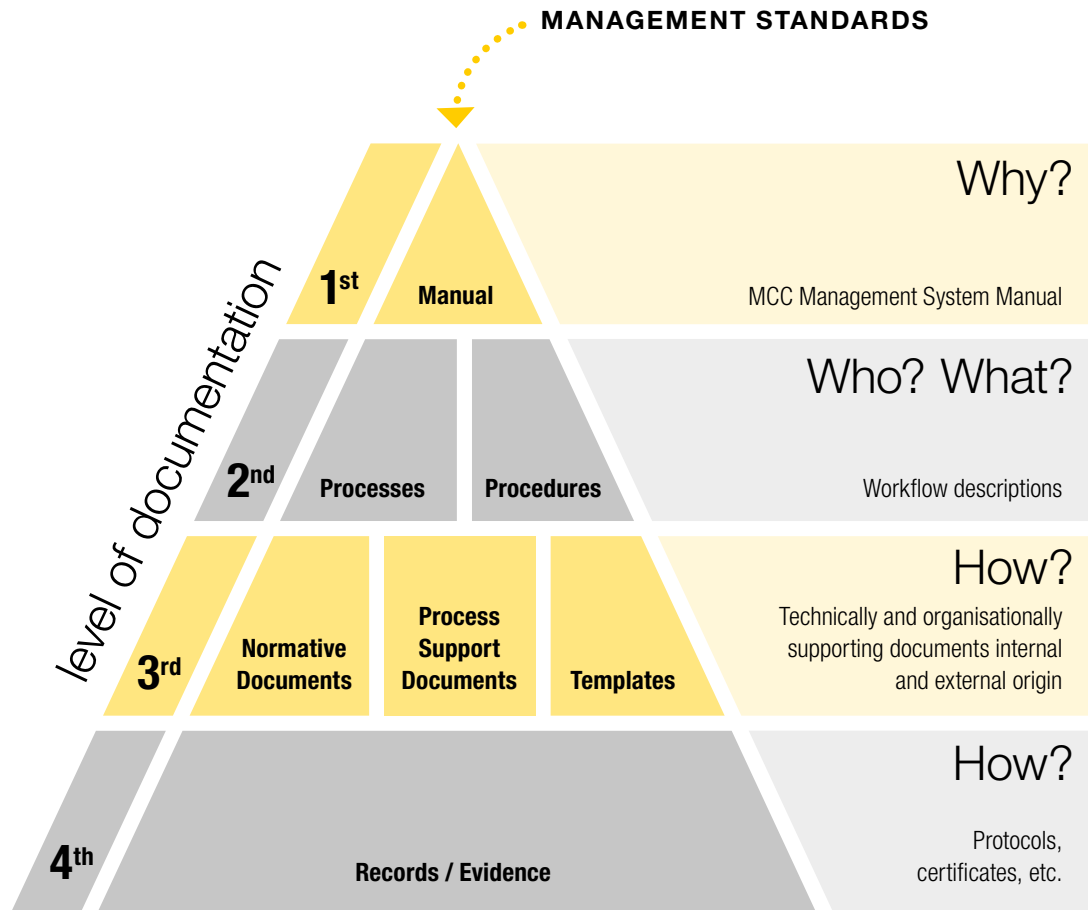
MANAGEMENT STANDARDS

level of documentation

1st
Manual
Why?
MCC Management System Manual

2nd
Processes
Procedures
Who? What?
Workflow descriptions

3rd
Normative Documents
Process Support Documents
Templates
How?
Technically and organisationally supporting documents internal and external origin

4th
Records / Evidence
How?
Protocols, certificates, etc.